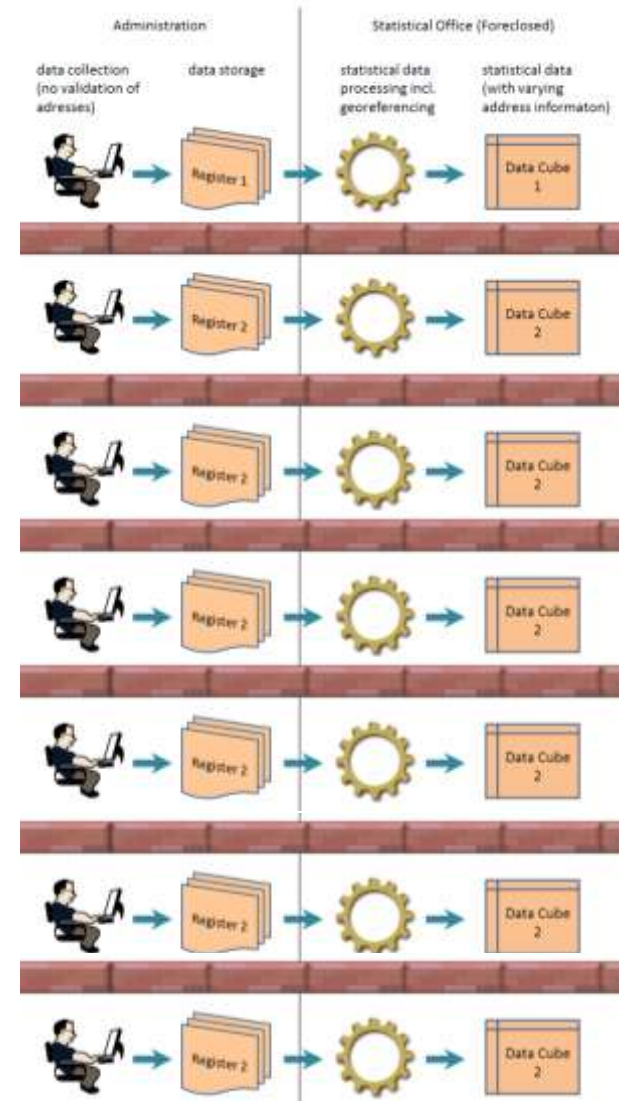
Administration

Statistical Office (Foreclosed)

data collection (no validation of adresses)

data storage

statistical data processing incl. georeferencing

statistical data (with varying address informaton)

Register 1

Data Cube 1

Register 2

Data Cube 2

Register 2

Data Cube 2

Register 2

Data Cube 2

Register 2

Data Cube 2

Register 2

Data Cube 2

Register 2

Data Cube 2